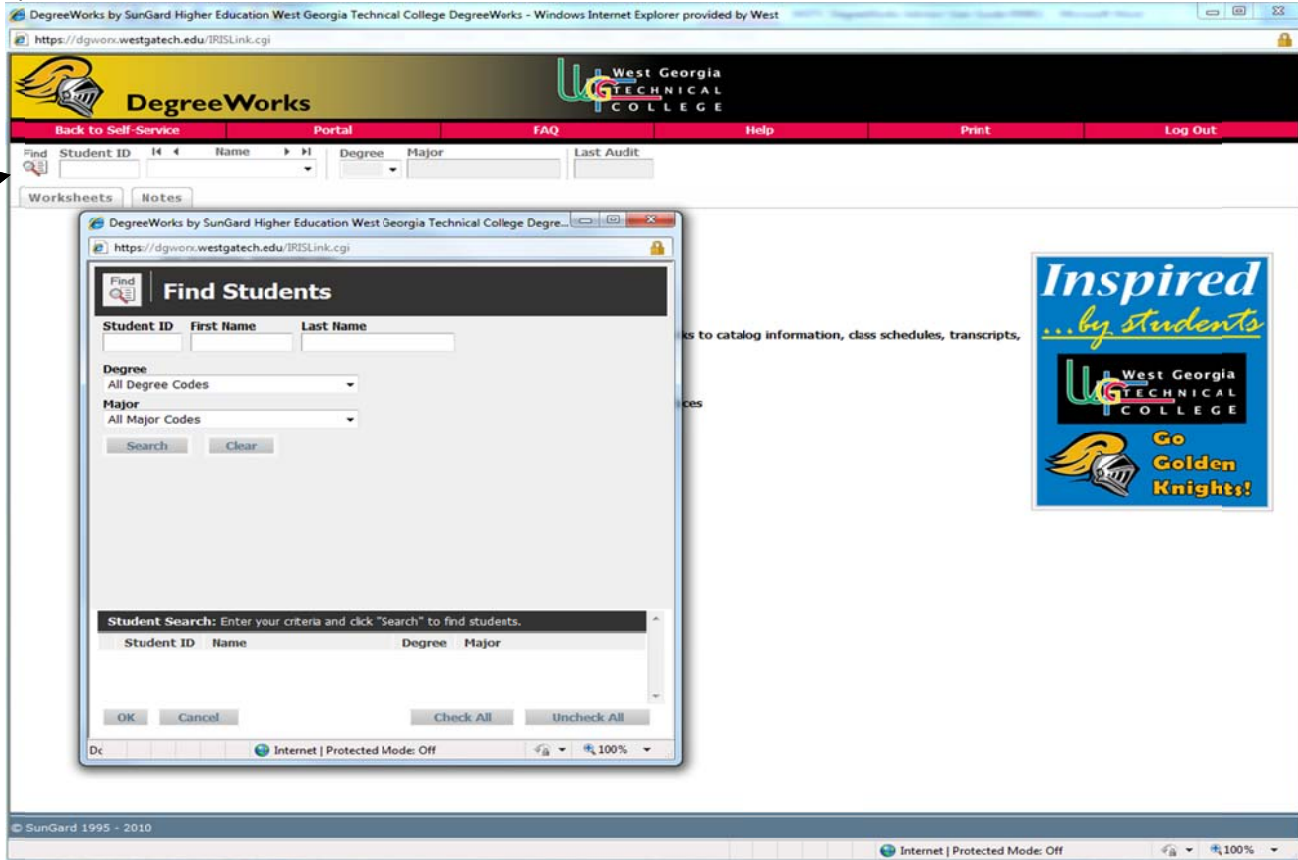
DegreeWorks by SunGard Higher Education West Georgia Technical College DegreeWorks - Windows Internet Explorer provided by West

https://dgworx.westgatech.edu/IRISLink.cgi

DegreeWorks

West Georgia TECHNICAL COLLEGE

Back to Self-Service | Portal | FAQ | Help | Print | Log Out

Find Student ID Name Degree Major Last Audit

Worksheets Notes

DegreeWorks by SunGard Higher Education West Georgia Technical College Degre...

https://dgworx.westgatech.edu/IRISLink.cgi

Find

Find Students

Student ID First Name Last Name

Degree
All Degree Codes

Major
All Major Codes

Search Clear

Student Search: Enter your criteria and click "Search" to find students.

Student ID Name Degree Major

OK Cancel Check All Uncheck All

Dc Internet | Protected Mode: Off 100%

ks to catalog information, class schedules, transcripts,

ces

Inspired ...by students

West Georgia TECHNICAL COLLEGE

Go Golden Knights!

© SunGard 1995 - 2010

Internet | Protected Mode: Off 100%